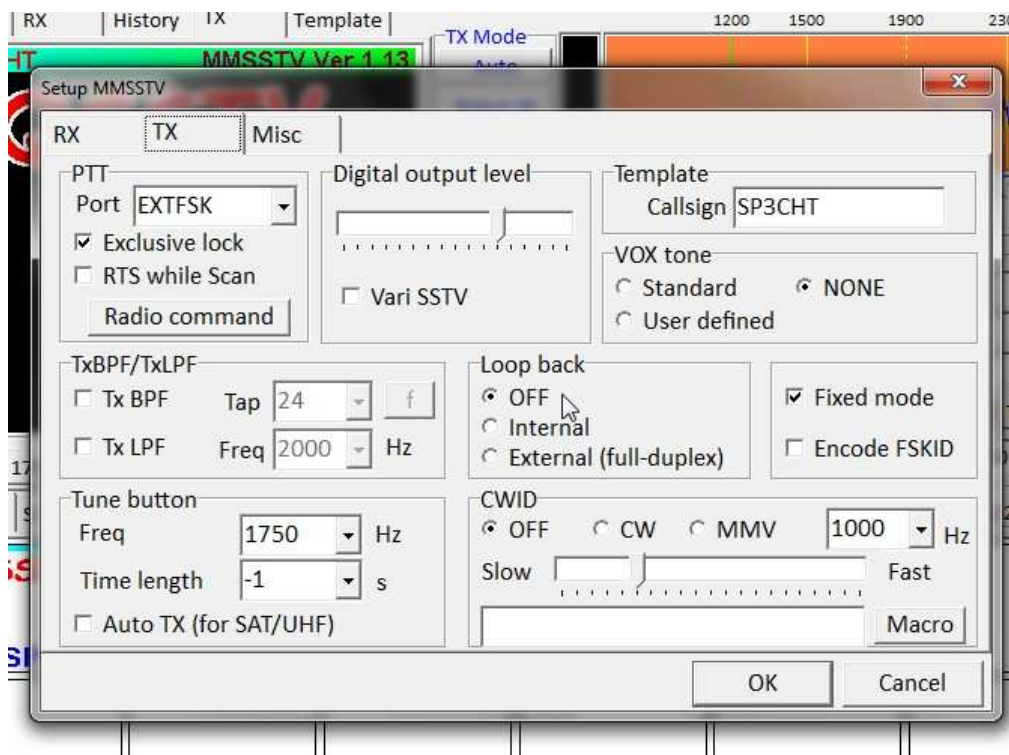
RX | History | TX | Template |
TX Mode
Auto
1200 1500 1900 230
MMSSTV Ver 1.13

Setup MMSSTV
RX | TX | Misc

PTT
Port EXTFSK
Exclusive lock
RTS while Scan
Radio command

Digital output level
Vari SSTV

Template
Callsign SP3CHT

VOX tone
Standard
NONE
User defined

TxBPF/TxLPF
Tx BPF Tap 24 f
Tx LPF Freq 2000 Hz

Loop back
OFF
Internal
External (full-duplex)

Fixed mode
Encode FSKID

Tune button
Freq 1750 Hz
Time length -1 s
Auto TX (for SAT/UHF)

CWID
OFF CW MMV 1000 Hz
Slow Fast
Macro

OK Cancel